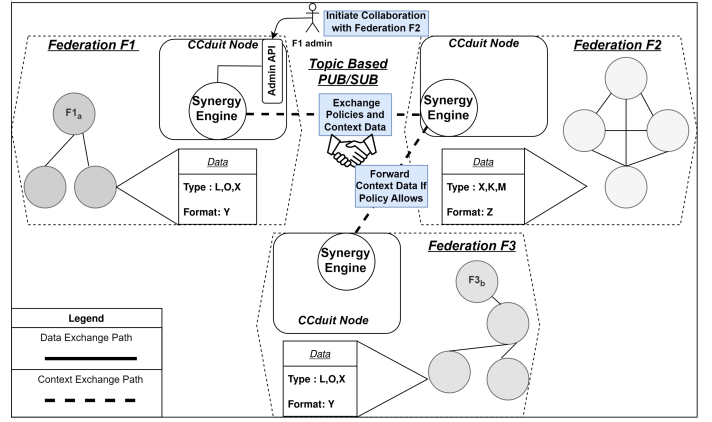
Initiate Collaboration with Federation F2

F1 admin

Federation F1

CCduit Node

Admin API

Synergy Engine

$F1_a$

Data

Type : L,O,X

Format: Y

Topic Based PUB/SUB

Exchange Policies and Context Data

Forward Context Data If Policy Allows

CCduit Node

Synergy Engine

Federation F2

Data

Type : X,K,M

Format: Z

Synergy Engine

CCduit Node

Federation F3

$F3_b$

Data

Type : L,O,X

Format: Y

| Legend |
|---|
| Data Exchange Path |
| Context Exchange Path |